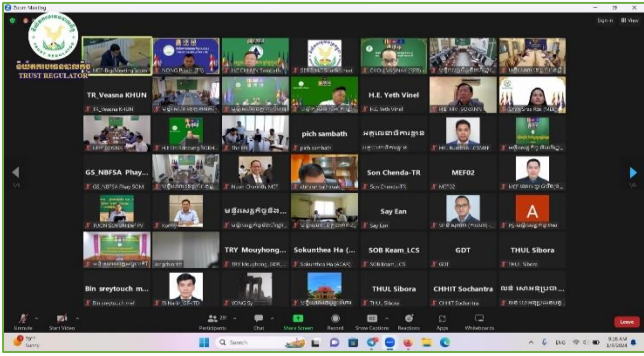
Zoom Meeting

TRUST REGULATOR

TR_Veasna KHUN

H.E. Yeth Vinel

pich sambath

Son Chenda-TR

MEF02

GS_NBFSA Phay...

TRY Mouyhong...

Sokunthea Ha (...

Say Ean

A

SOB Keam_LCS

GDT

THUL Sibora

Bin sreytouch m...

THUL Sibora

CHHIT Sochantra

Unmute

Start Video

Participants

Chat

Share Screen

Record

Show Captions

Reactions

Apps

Whiteboards

Leave

1/4

1/4

ENG

9:28 AM

3/1/2024